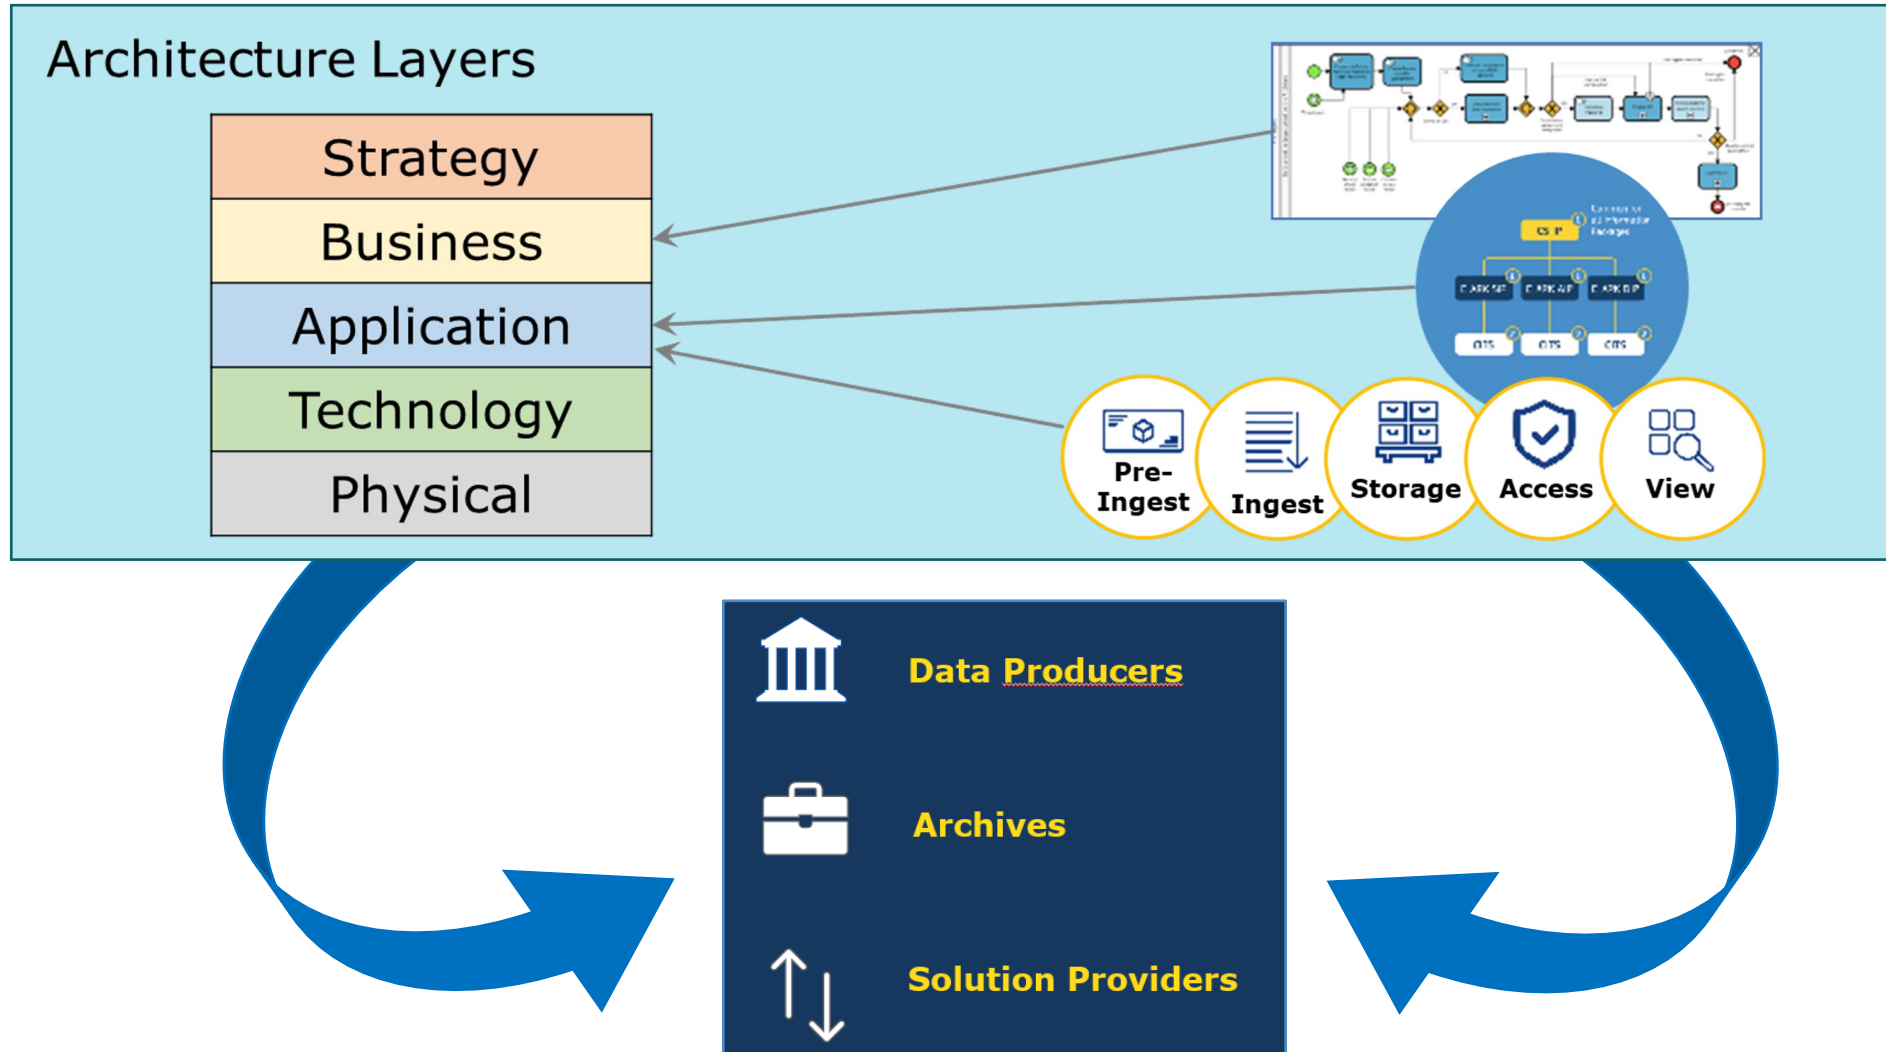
Architecture Layers

Strategy

Business

Application

Technology

Physical

CS IP

E-ARK SIP

E-ARK AIP

E-ARK DIP

CITS

CITS

CITS

Pre-Ingest

Ingest

Storage

Access

View

Data Producers

Archives

Solution Providers